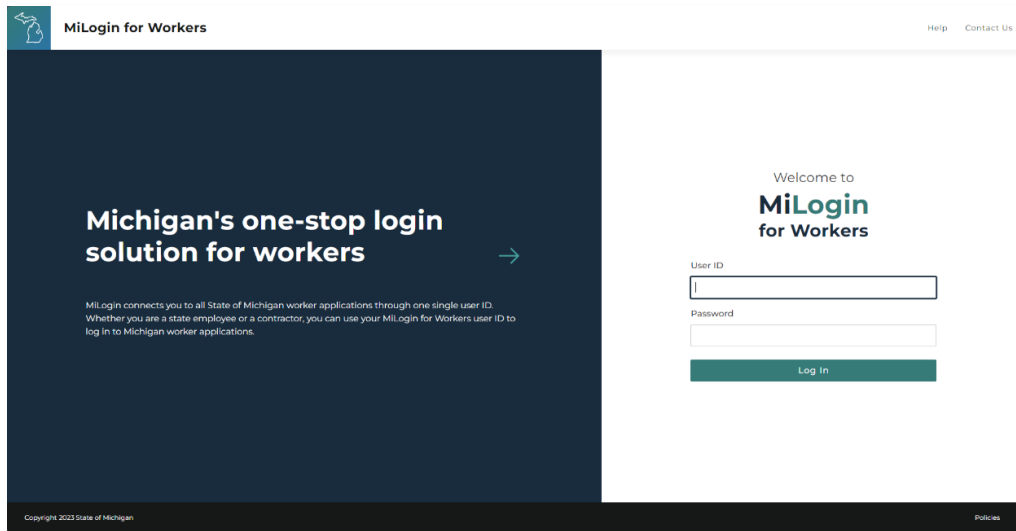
MiLogin for Workers

Help Contact Us

Michigan's one-stop login solution for workers

MiLogin connects you to all State of Michigan worker applications through one single user ID. Whether you are a state employee or a contractor, you can use your MiLogin for Workers user ID to log in to Michigan worker applications.

Welcome to
MiLogin
for Workers

User ID

Password

Log In

Copyright 2023 State of Michigan

Policies